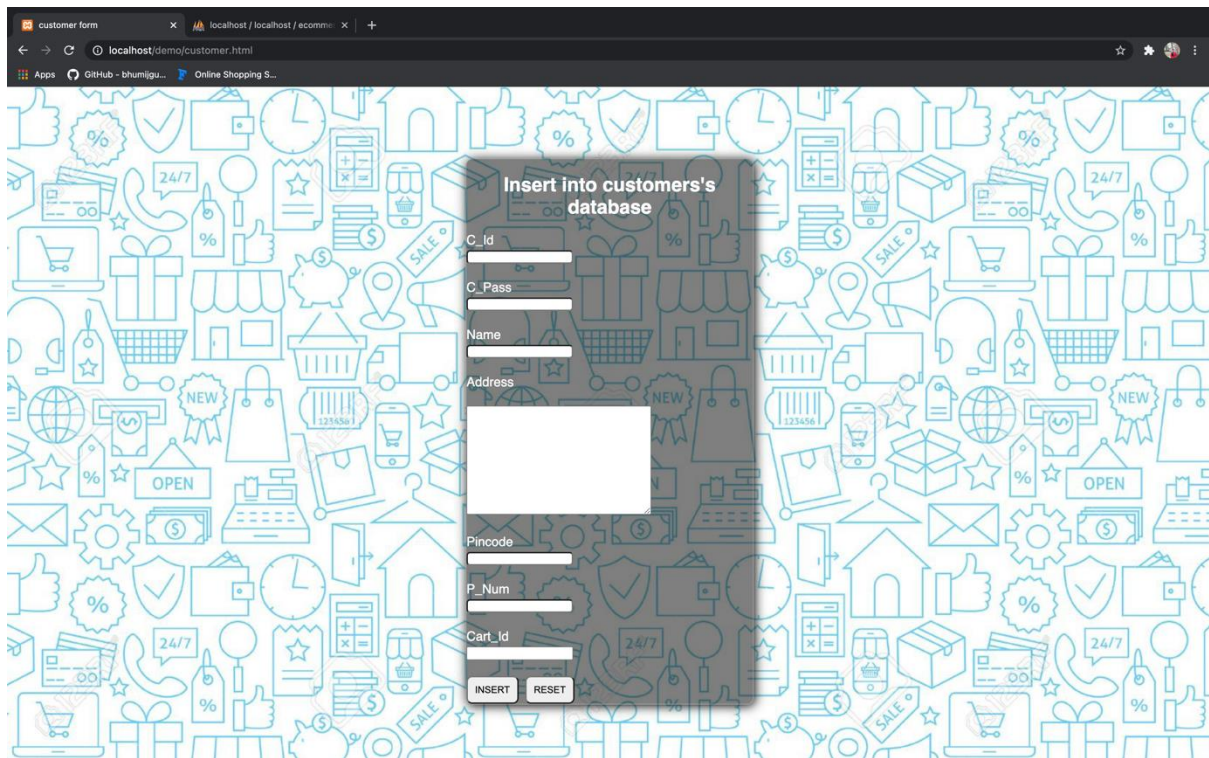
customer form
localhost / localhost / ecomme
localhost/demo/customer.html
Apps GitHub - bhumijgu... Online Shopping S...

Insert into customers's database

C_Id

C_Pass

Name

Address

Pincode

P_Num

Cart_Id

INSERT RESET